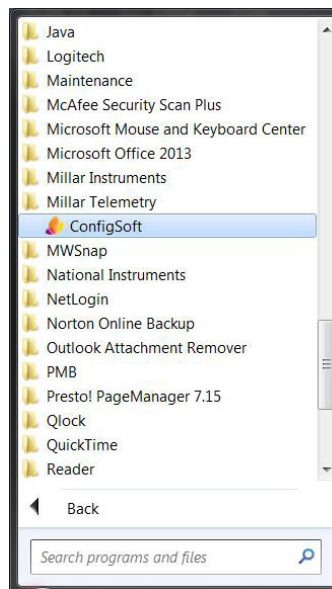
Java
Logitech
Maintenance
McAfee Security Scan Plus
Microsoft Mouse and Keyboard Center
Microsoft Office 2013
Millar Instruments
Millar Telemetry
ConfigSoft
MWSnap
National Instruments
NetLogin
Norton Online Backup
Outlook Attachment Remover
PMB
Presto! PageManager 7.15
Qlock
QuickTime
Reader
Back
Search programs and files